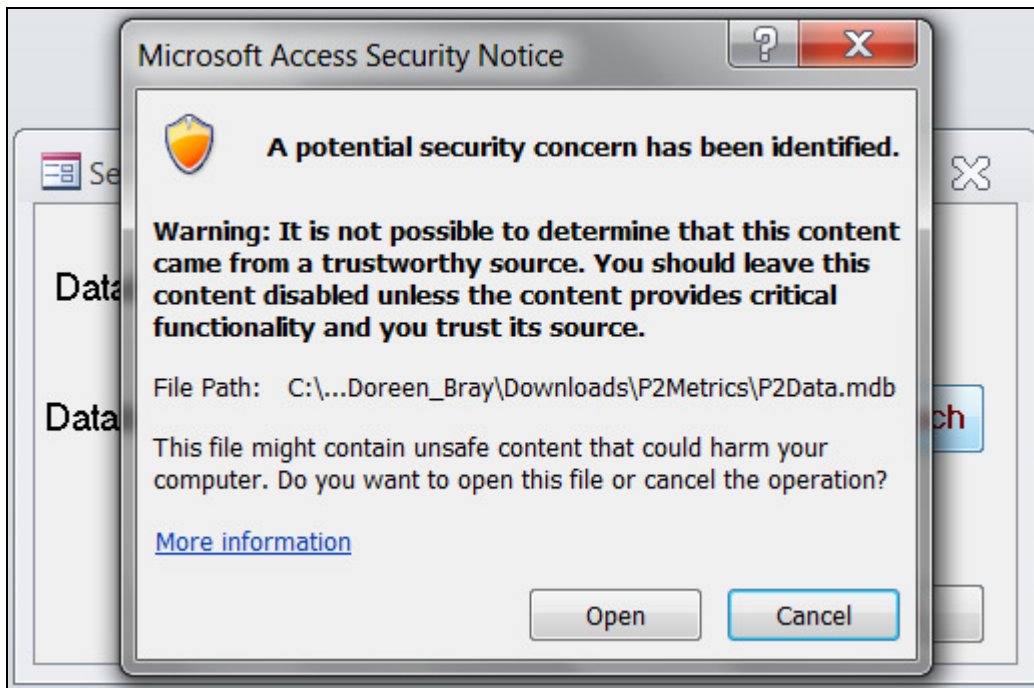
Microsoft Access Security Notice

?

X

Se

Data

Data

ch

A potential security concern has been identified.

Warning: It is not possible to determine that this content came from a trustworthy source. You should leave this content disabled unless the content provides critical functionality and you trust its source.

File Path: C:\...Doreen_Bray\Downloads\P2Metrics\P2Data.mdb

This file might contain unsafe content that could harm your computer. Do you want to open this file or cancel the operation?

More information

Open

Cancel